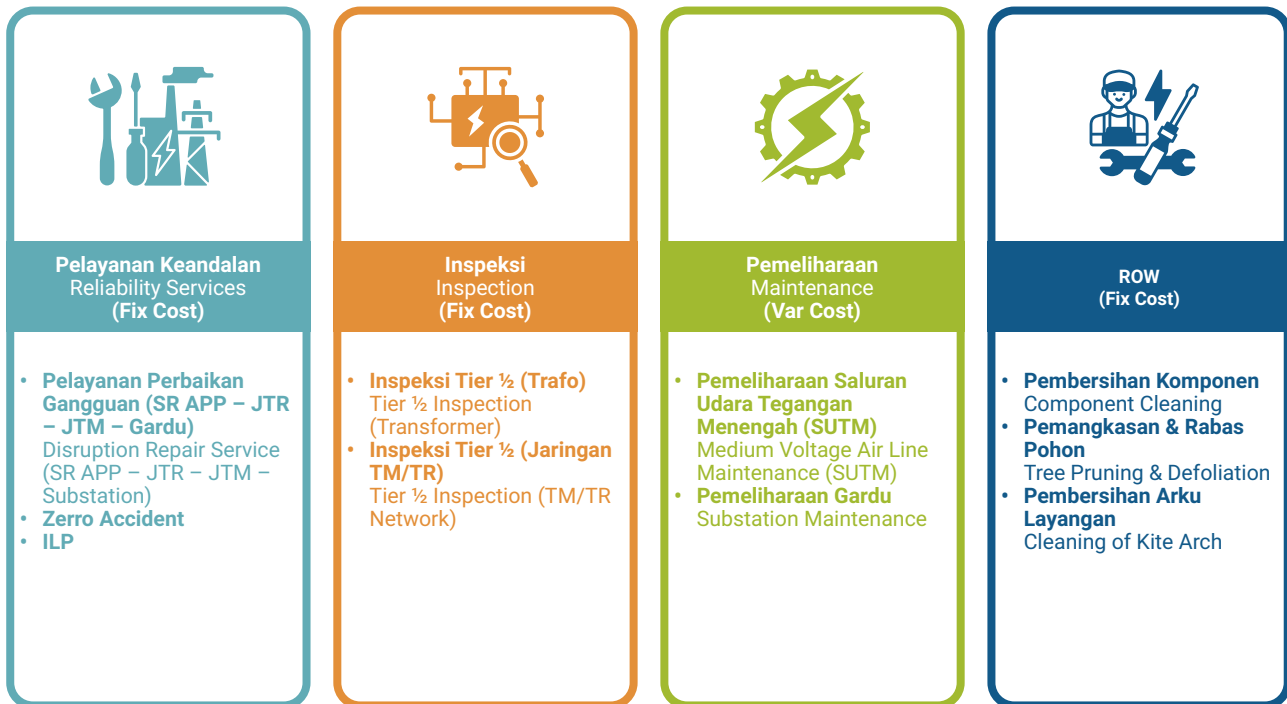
**Pelayanan Keandalan**
Reliability Services
**(Fix Cost)**

- **Pelayanan Perbaikan Gangguan (SR APP – JTR – JTM – Gardu)** Disruption Repair Service (SR APP – JTR – JTM – Substation)
- **Zerro Accident**
- **ILP**

**Inspeksi**
Inspection
**(Fix Cost)**

- **Inspeksi Tier ½ (Trafo)** Tier ½ Inspection (Transformer)
- **Inspeksi Tier ½ (Jaringan TM/TR)** Tier ½ Inspection (TM/TR Network)

**Pemeliharaan**
Maintenance
**(Var Cost)**

- **Pemeliharaan Saluran Udara Tegangan Menengah (SUTM)** Medium Voltage Air Line Maintenance (SUTM)
- **Pemeliharaan Gardu** Substation Maintenance

**ROW**
**(Fix Cost)**

- **Pembersihan Komponen** Component Cleaning
- **Pemangkasan & Rabas Pohon** Tree Pruning & Defoliation
- **Pembersihan Arku Layangan** Cleaning of Kite Arch